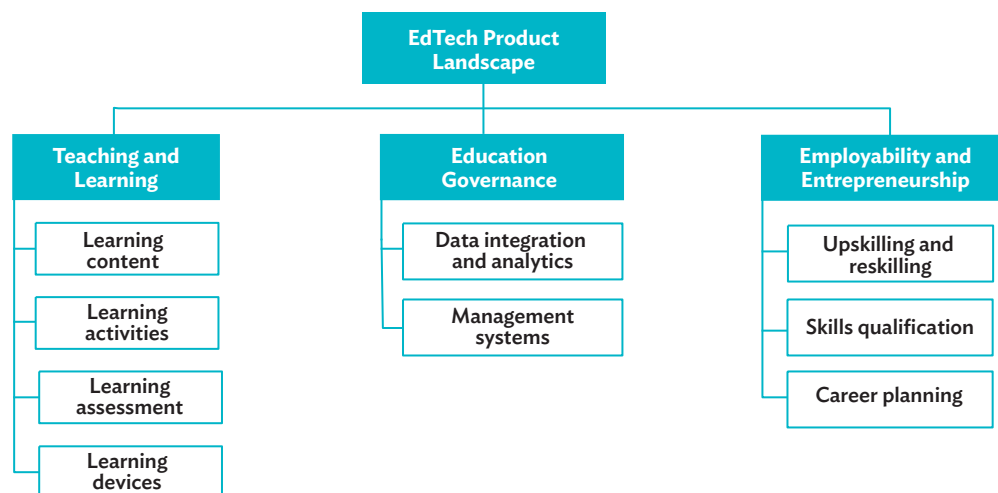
EdTech Product Landscape

Teaching and Learning

Learning content

Learning activities

Learning assessment

Learning devices

Education Governance

Data integration and analytics

Management systems

Employability and Entrepreneurship

Upskilling and reskilling

Skills qualification

Career planning